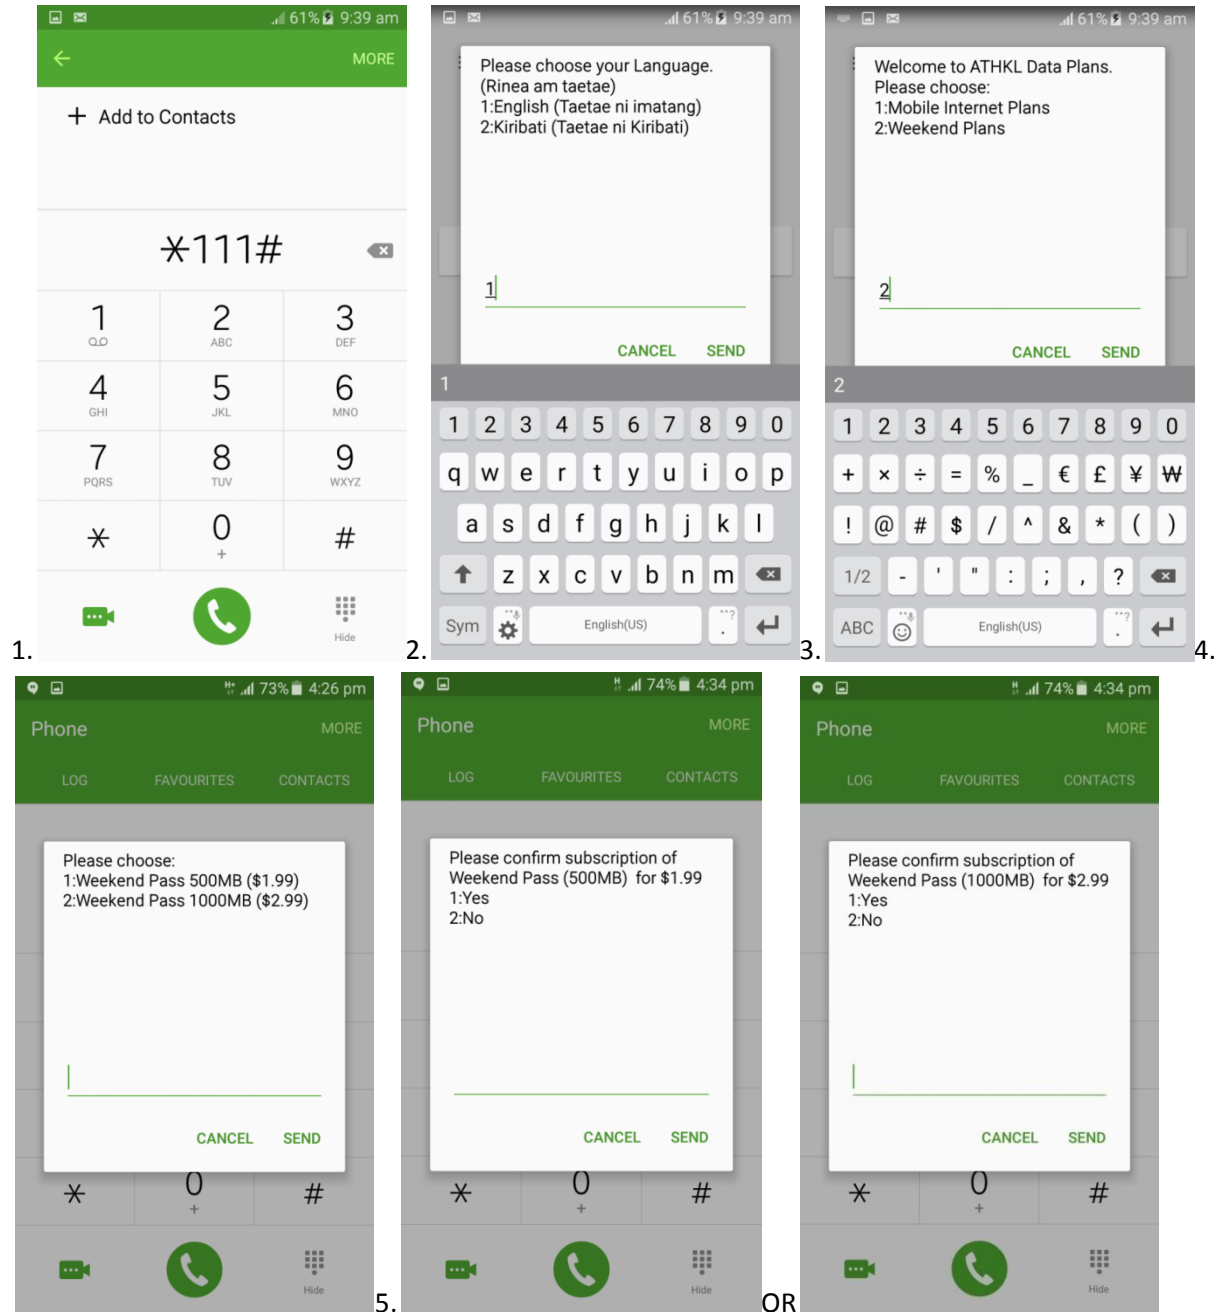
61% 9:39 am
MORE
+ Add to Contacts
$*111\#$
1
2 ABC
3 DEF
4 GHI
5 JKL
6 MNO
7 PQRS
8 TUV
9 WXYZ
$*$
0 +
#
Hide
1.

61% 9:39 am
Please choose your Language.
(Rinea am taetae)
1:English (Taetae ni imatang)
2:Kiribati (Taetae ni Kiribati)
1
CANCEL SEND
1
1 2 3 4 5 6 7 8 9 0
q w e r t y u i o p
a s d f g h j k l
z x c v b n m
Sym English(US)
2.

61% 9:39 am
Welcome to ATHKL Data Plans.
Please choose:
1:Mobile Internet Plans
2:Weekend Plans
2
CANCEL SEND
2
1 2 3 4 5 6 7 8 9 0
+ × ÷ = % _ € £ ¥ ₩
! @ # $ / ^ & * ( )
1/2 - ' " : ; , ?
ABC English(US)
3.

4.

73% 4:26 pm
Phone MORE
LOG FAVOURITES CONTACTS
Please choose:
1:Weekend Pass 500MB ($1.99)
2:Weekend Pass 1000MB ($2.99)
CANCEL SEND
$*$ 0 + #
Hide
5.

74% 4:34 pm
Phone MORE
LOG FAVOURITES CONTACTS
Please confirm subscription of Weekend Pass (500MB) for $1.99
1:Yes
2:No
CANCEL SEND
$*$ 0 + #
Hide
OR

74% 4:34 pm
Phone MORE
LOG FAVOURITES CONTACTS
Please confirm subscription of Weekend Pass (1000MB) for $2.99
1:Yes
2:No
CANCEL SEND
$*$ 0 + #
Hide